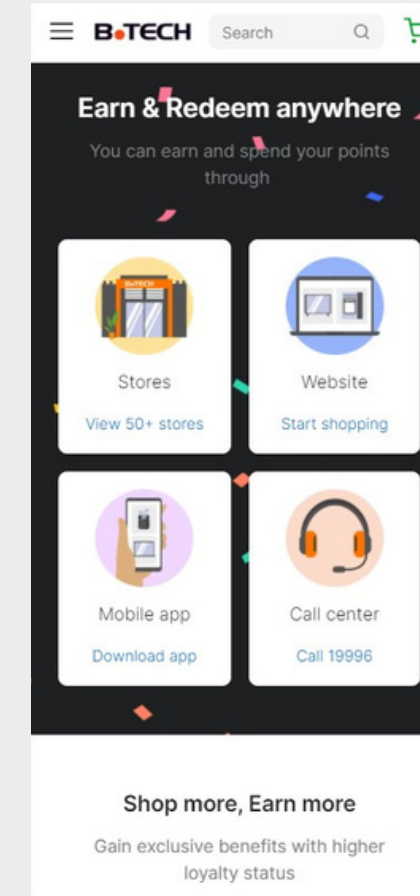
B•TECH
Search

Earn & Redeem anywhere
You can earn and spend your points through

B•TECH
Stores
View 50+ stores

Website
Start shopping

Mobile app
Download app

Call center
Call 19996

Shop more, Earn more
Gain exclusive benefits with higher loyalty status